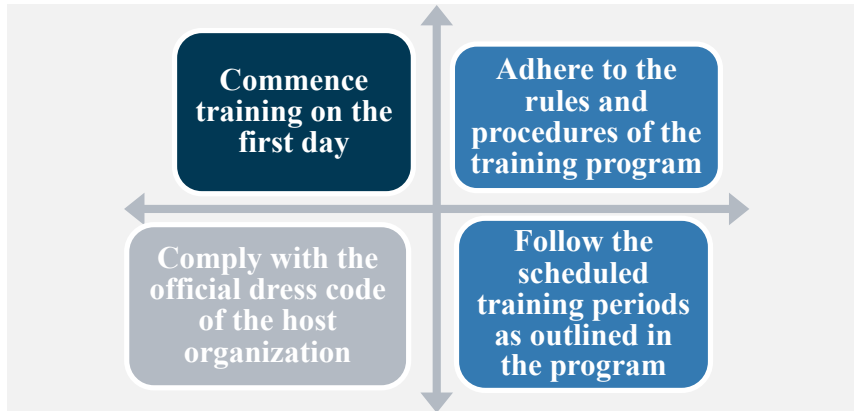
Commence training on the first day

Adhere to the rules and procedures of the training program

Comply with the official dress code of the host organization

Follow the scheduled training periods as outlined in the program